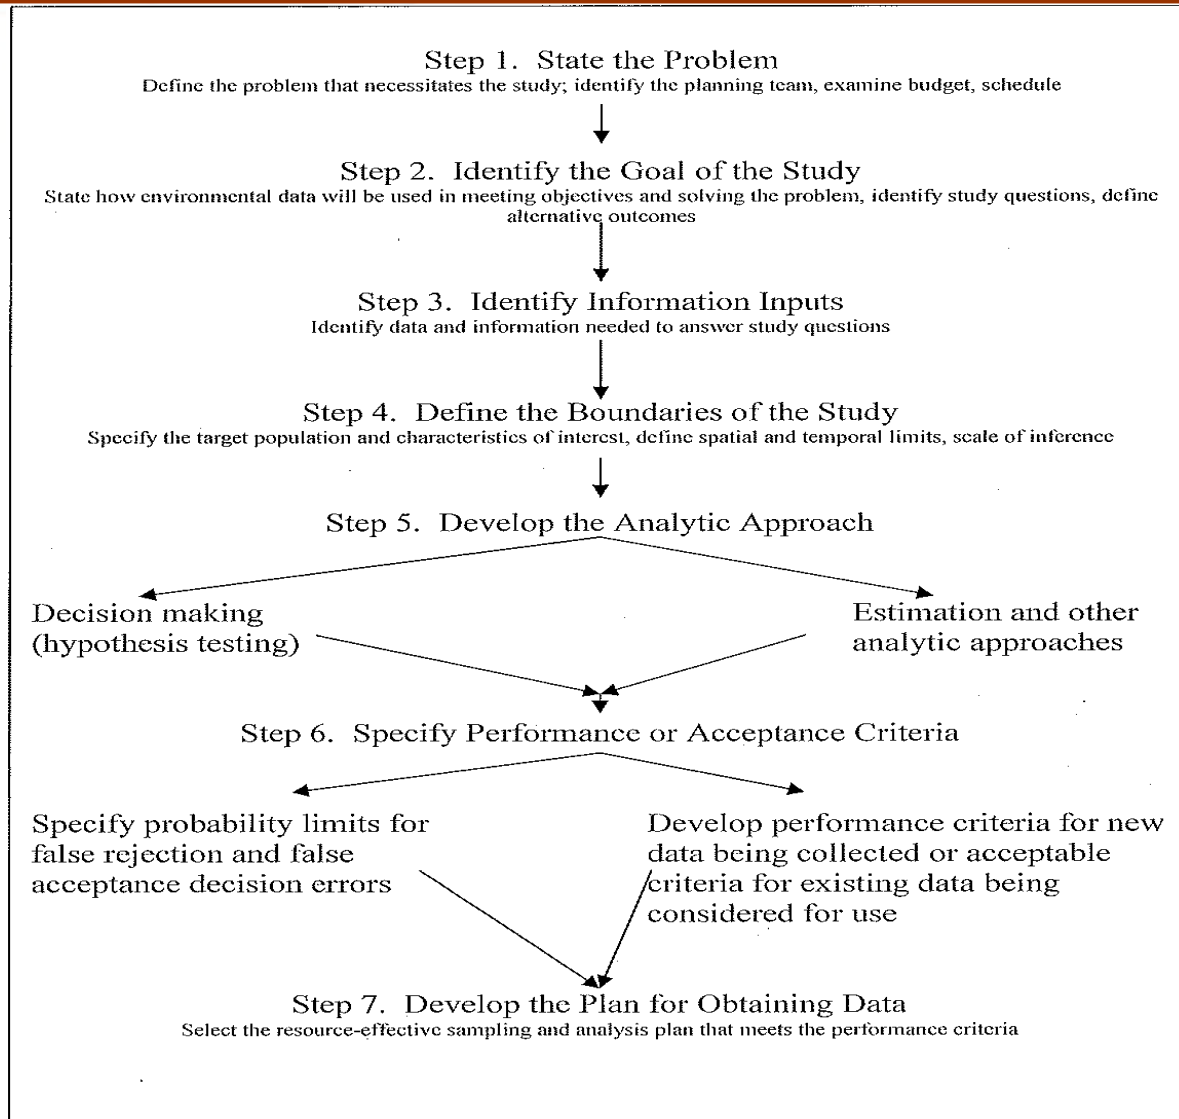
Step 1. State the Problem
Define the problem that necessitates the study; identify the planning team, examine budget, schedule

Step 2. Identify the Goal of the Study
State how environmental data will be used in meeting objectives and solving the problem, identify study questions, define alternative outcomes

Step 3. Identify Information Inputs
Identify data and information needed to answer study questions

Step 4. Define the Boundaries of the Study
Specify the target population and characteristics of interest, define spatial and temporal limits, scale of inference

Step 5. Develop the Analytic Approach

Decision making (hypothesis testing)

Estimation and other analytic approaches

Step 6. Specify Performance or Acceptance Criteria

Specify probability limits for false rejection and false acceptance decision errors

Develop performance criteria for new data being collected or acceptable criteria for existing data being considered for use

Step 7. Develop the Plan for Obtaining Data
Select the resource-effective sampling and analysis plan that meets the performance criteria